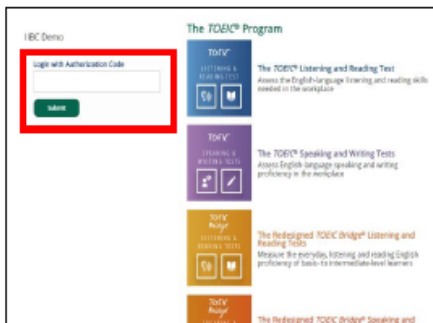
IIBC Demo

Login with Authorization Code

Submit

The TOEIC® Program

TOEIC

LISTENING & READING TEST

The TOEIC® Listening and Reading Test

Assess the English-language listening and reading skills needed in the workplace

TOEIC

LISTENING & WRITING TESTS

The TOEIC® Speaking and Writing Tests

Assess English-language speaking and writing proficiency in the workplace

TOEIC Bridge

LISTENING & READING TESTS

The Redesigned TOEIC Bridge® Listening and Reading Tests

Measure the everyday listening and reading English proficiency of basic-to-intermediate-level learners

TOEIC Bridge

The Redesigned TOEIC Bridge® Speaking and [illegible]